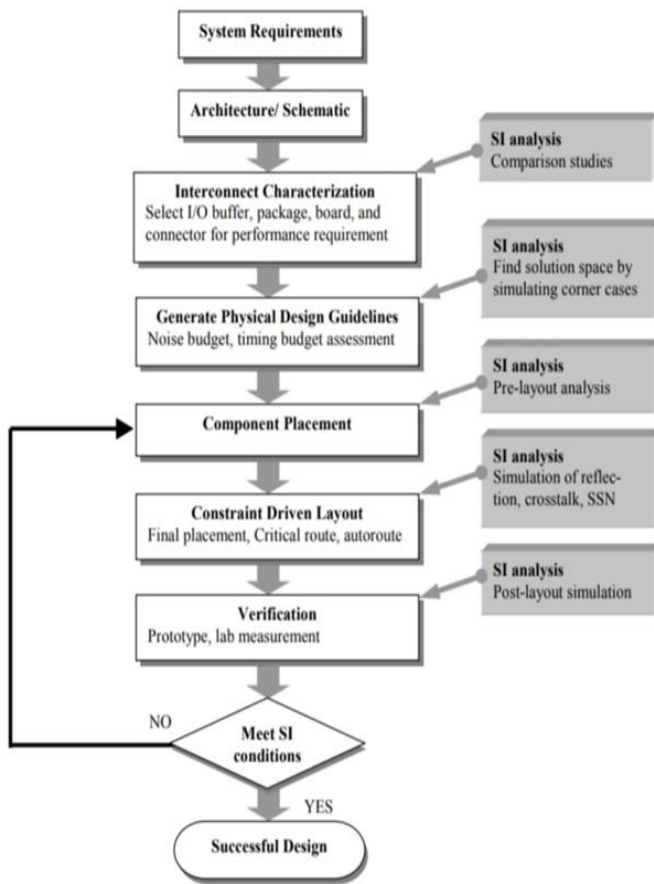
System Requirements

Architecture/ Schematic

SI analysis
Comparison studies

Interconnect Characterization
Select I/O buffer, package, board, and connector for performance requirement

SI analysis
Find solution space by simulating corner cases

Generate Physical Design Guidelines
Noise budget, timing budget assessment

SI analysis
Pre-layout analysis

Component Placement

SI analysis
Simulation of reflection, crosstalk, SSN

Constraint Driven Layout
Final placement, Critical route, autoroute

SI analysis
Post-layout simulation

Verification
Prototype, lab measurement

NO

Meet SI conditions

YES

Successful Design